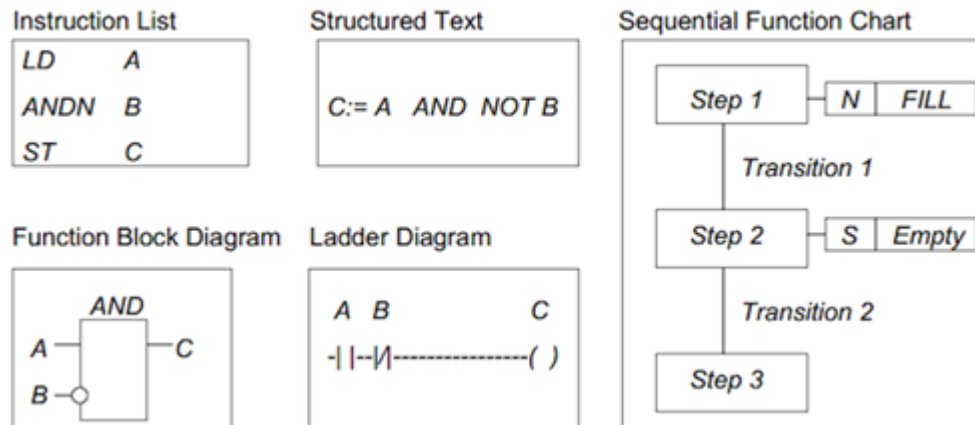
Instruction List

LD A
ANDN B
ST C

Structured Text

C:= A AND NOT B

Sequential Function Chart

Step 1
N
FILL
Transition 1
Step 2
S
Empty
Transition 2
Step 3

Function Block Diagram

AND
A
B
C

Ladder Diagram

A B C
-| |--|/|----------------( )